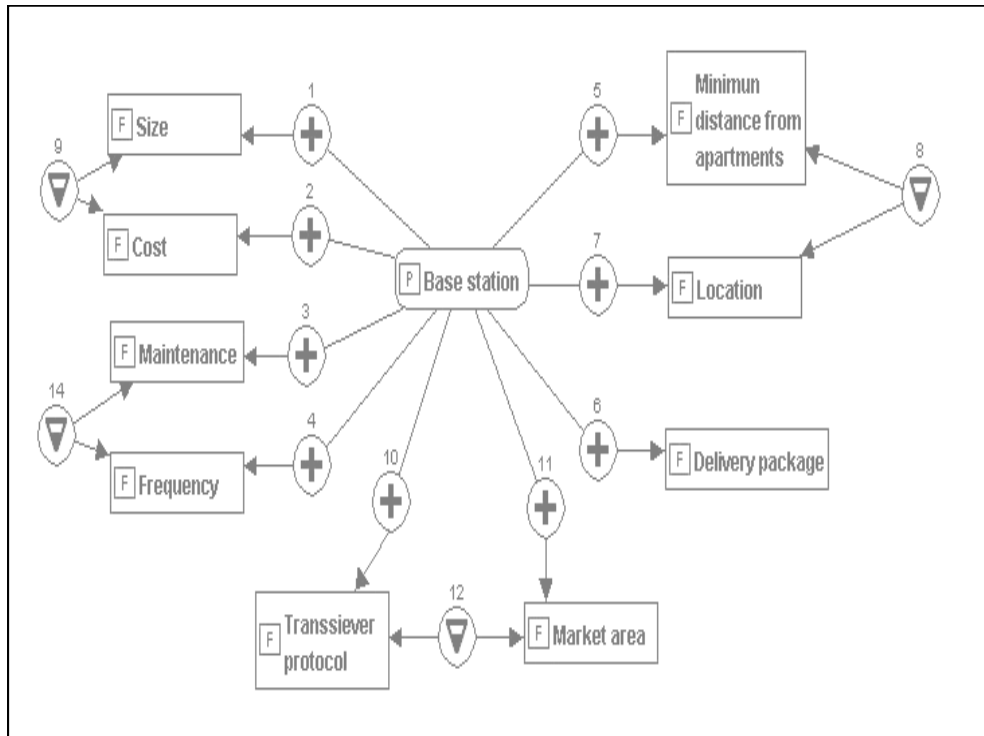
1

F Size

9

2

F Cost

3

F Maintenance

14

4

F Frequency

P Base station

5

F Minimun distance from apartments

8

7

F Location

6

F Delivery package

10

11

F Transsiever protocol

12

F Market area